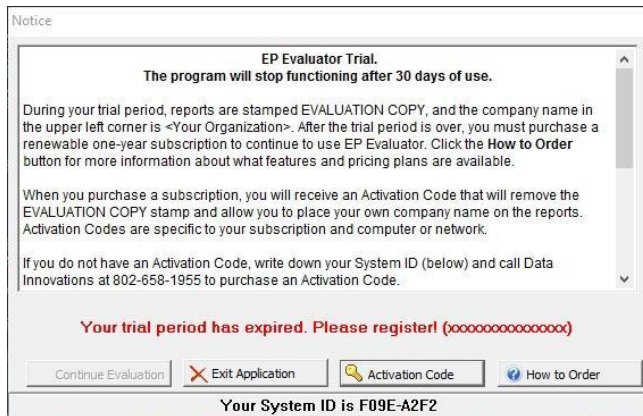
Notice

EP Evaluator Trial.
The program will stop functioning after 30 days of use.

During your trial period, reports are stamped EVALUATION COPY, and the company name in the upper left corner is <Your Organization>. After the trial period is over, you must purchase a renewable one-year subscription to continue to use EP Evaluator. Click the How to Order button for more information about what features and pricing plans are available.

When you purchase a subscription, you will receive an Activation Code that will remove the EVALUATION COPY stamp and allow you to place your own company name on the reports. Activation Codes are specific to your subscription and computer or network.

If you do not have an Activation Code, write down your System ID (below) and call Data Innovations at 802-658-1955 to purchase an Activation Code.

Your trial period has expired. Please register! (xxxxxxxxxxxxxxxx)

Continue Evaluation

Exit Application

Activation Code

How to Order

Your System ID is F09E-A2F2